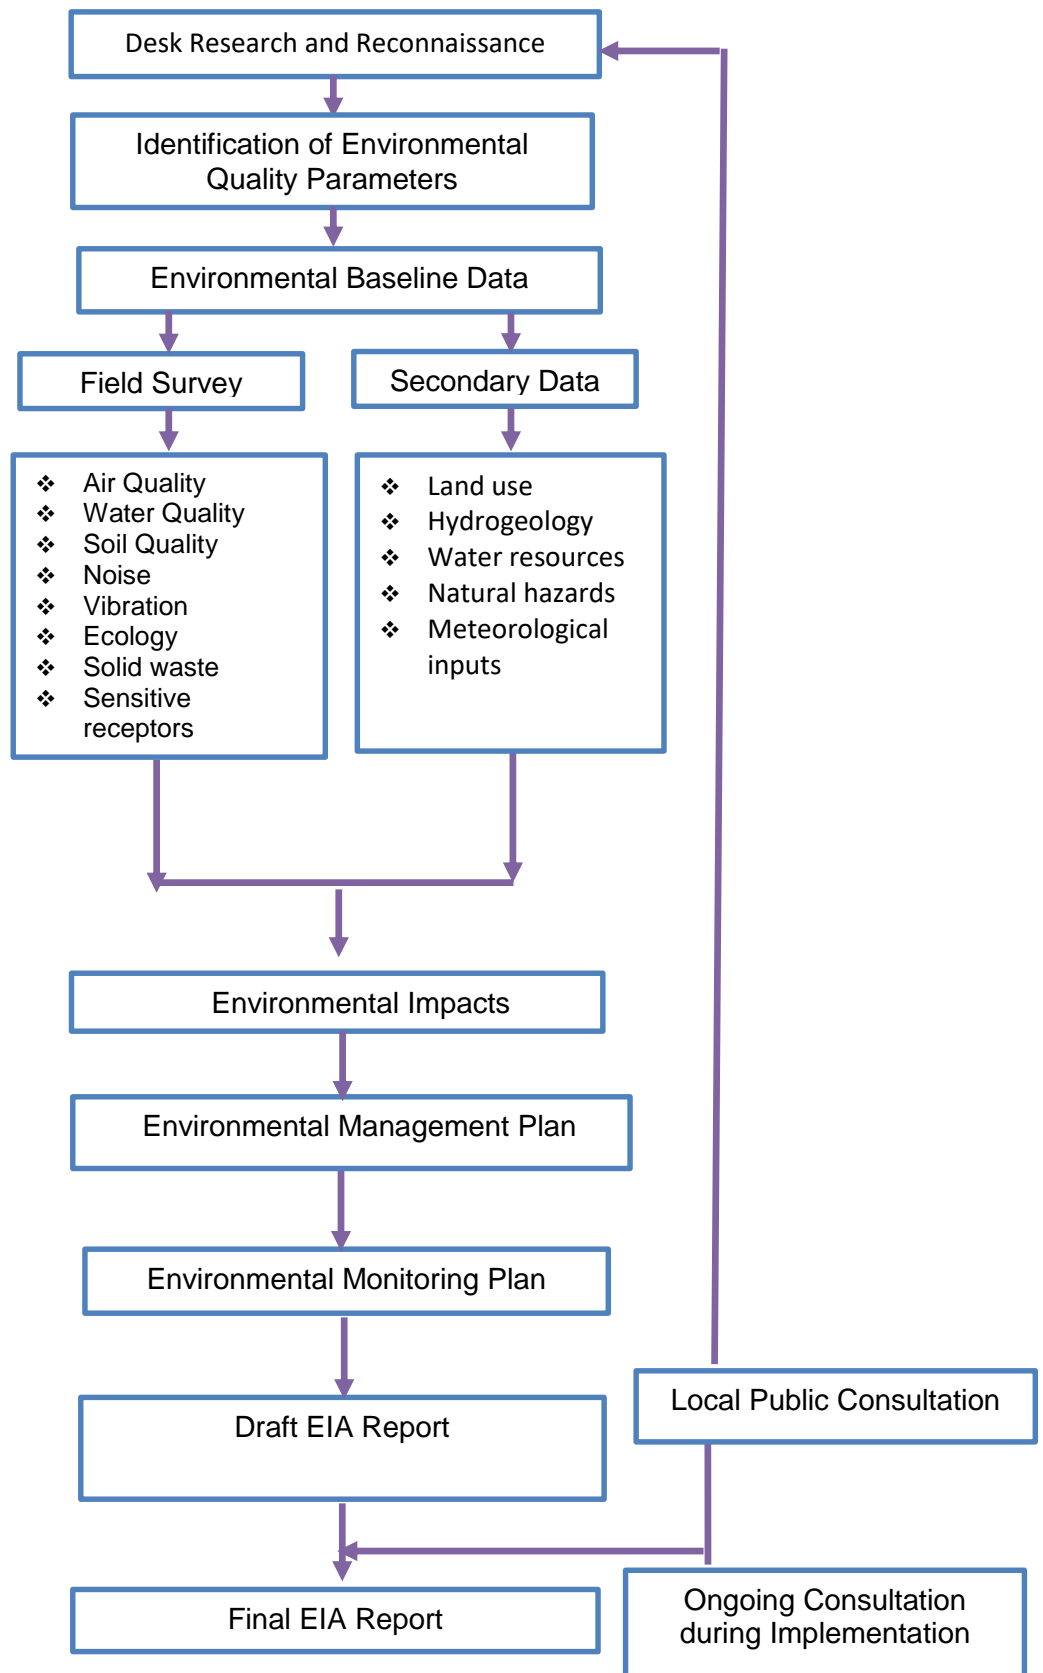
Desk Research and Reconnaissance

Identification of Environmental Quality Parameters

Environmental Baseline Data

Field Survey

Secondary Data

❖ Air Quality
❖ Water Quality
❖ Soil Quality
❖ Noise
❖ Vibration
❖ Ecology
❖ Solid waste
❖ Sensitive receptors

❖ Land use
❖ Hydrogeology
❖ Water resources
❖ Natural hazards
❖ Meteorological inputs

Environmental Impacts

Environmental Management Plan

Environmental Monitoring Plan

Draft EIA Report

Local Public Consultation

Final EIA Report

Ongoing Consultation during Implementation